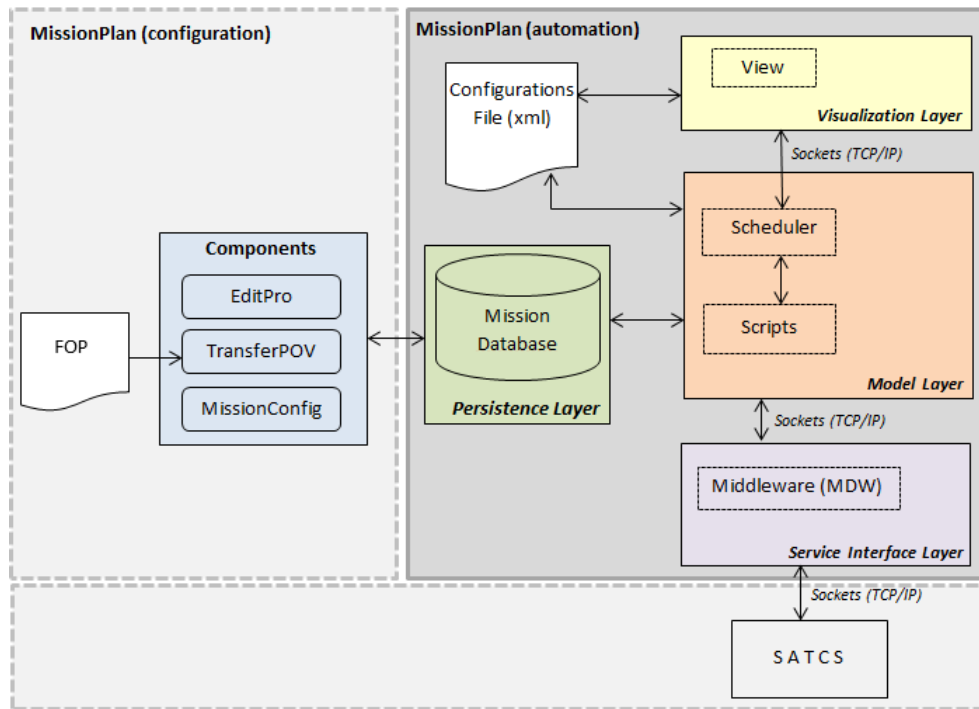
MissionPlan (configuration)

MissionPlan (automation)

Configurations File (xml)

View

Visualization Layer

Sockets (TCP/IP)

Scheduler

Scripts

Model Layer

Components

EditPro

TransferPOV

MissionConfig

FOP

Mission Database

Persistence Layer

Sockets (TCP/IP)

Middleware (MDW)

Service Interface Layer

Sockets (TCP/IP)

SATCS